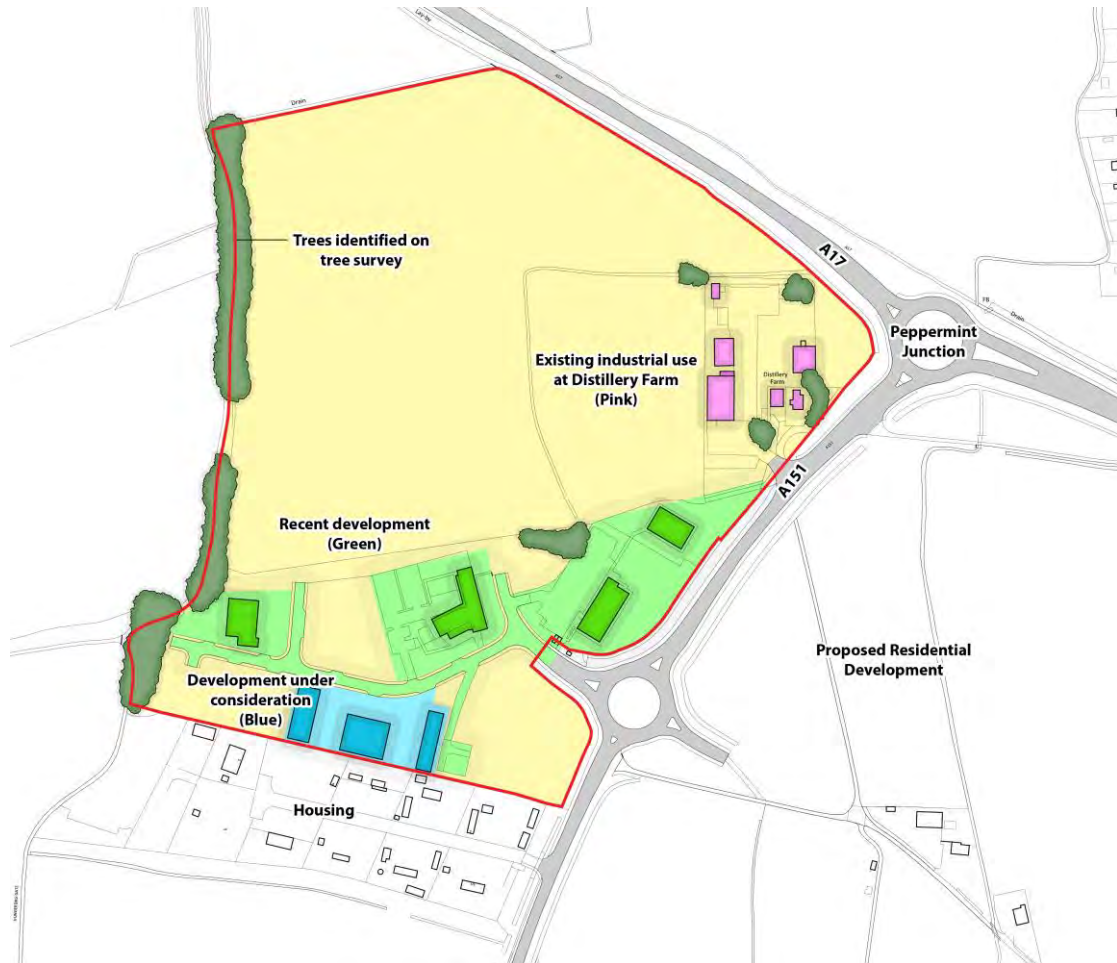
Drain

Trees identified on tree survey

A17

Peppermint Junction

Drain

Existing industrial use at Distillery Farm (Pink)

Distillery Farm

A151

Recent development (Green)

Proposed Residential Development

Development under consideration (Blue)

Housing